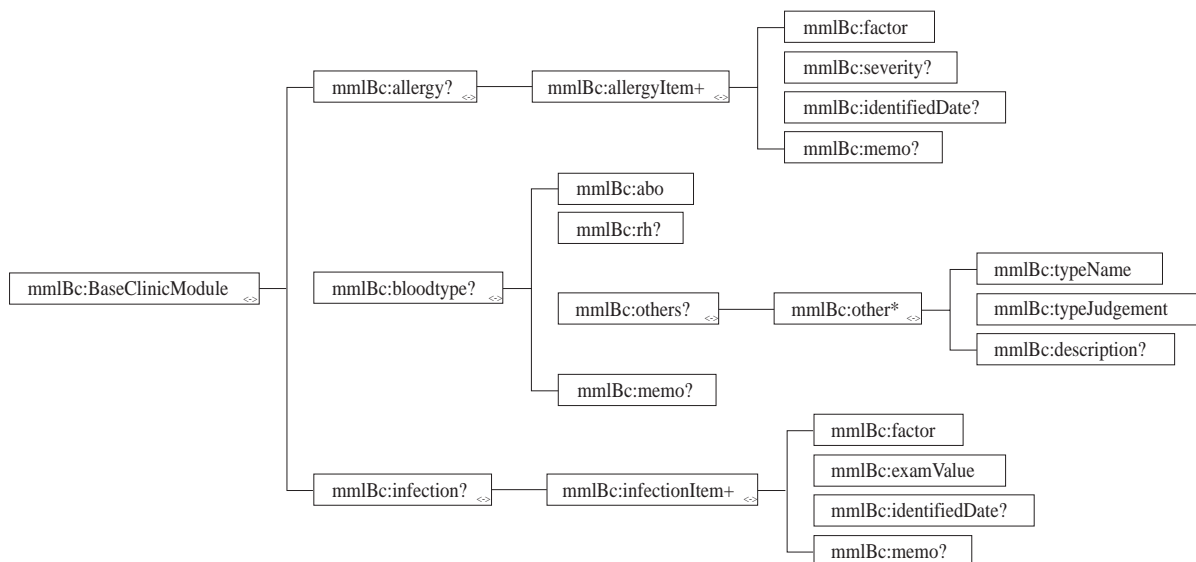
mmlBc:BaseClinicModule

mmlBc:allergy?

mmlBc:allergyItem+

mmlBc:factor

mmlBc:severity?

mmlBc:identifiedDate?

mmlBc:memo?

mmlBc:bloodtype?

mmlBc:abo

mmlBc:rh?

mmlBc:others?

mmlBc:other*

mmlBc:typeName

mmlBc:typeJudgement

mmlBc:description?

mmlBc:memo?

mmlBc:infection?

mmlBc:infectionItem+

mmlBc:factor

mmlBc:examValue

mmlBc:identifiedDate?

mmlBc:memo?